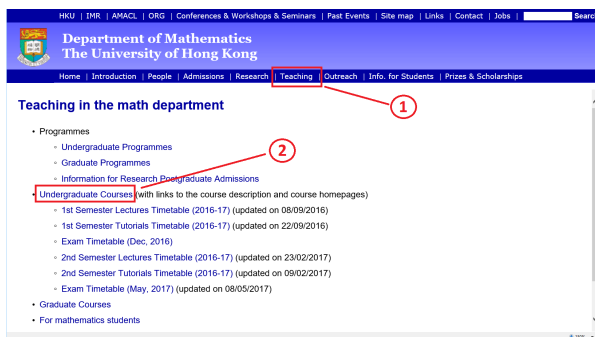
HKU | IMR | AMACL | ORG | Conferences & Workshops & Seminars | Past Events | Site map | Links | Contact | Jobs | Search

Department of Mathematics
The University of Hong Kong

Home | Introduction | People | Admissions | Research | Teaching | Outreach | Info. for Students | Prizes & Scholarships

1

Teaching in the math department

• Programmes
◦ Undergraduate Programmes
◦ Graduate Programmes
◦ Information for Research Postgraduate Admissions

2

• Undergraduate Courses (with links to the course description and course homepages)
◦ 1st Semester Lectures Timetable (2016-17) (updated on 08/09/2016)
◦ 1st Semester Tutorials Timetable (2016-17) (updated on 22/09/2016)
◦ Exam Timetable (Dec, 2016)
◦ 2nd Semester Lectures Timetable (2016-17) (updated on 23/02/2017)
◦ 2nd Semester Tutorials Timetable (2016-17) (updated on 09/02/2017)
◦ Exam Timetable (May, 2017) (updated on 08/05/2017)
• Graduate Courses
• For mathematics students